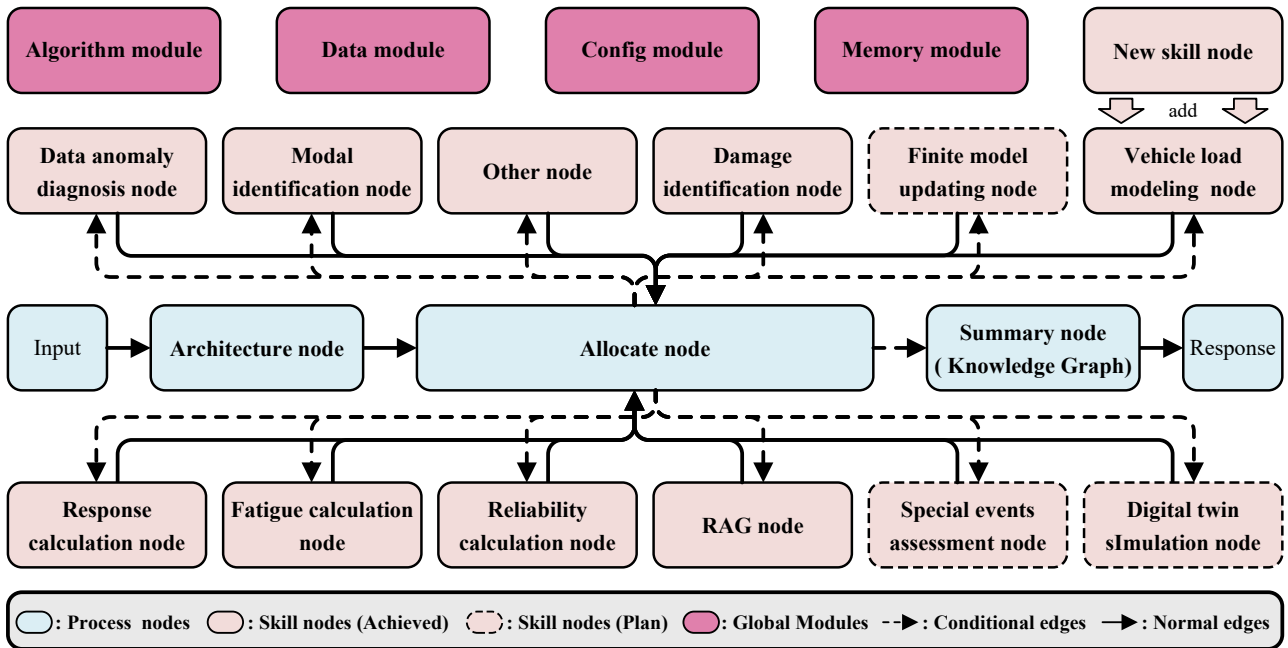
Algorithm module

Data module

Config module

Memory module

New skill node

add

Data anomaly diagnosis node

Modal identification node

Other node

Damage identification node

Finite model updating node

Vehicle load modeling node

Input

Architecture node

Allocate node

Summary node ( Knowledge Graph)

Response

Response calculation node

Fatigue calculation node

Reliability calculation node

RAG node

Special events assessment node

Digital twin sImulation node

: Process nodes : Skill nodes (Achieved) : Skill nodes (Plan) : Global Modules : Conditional edges : Normal edges